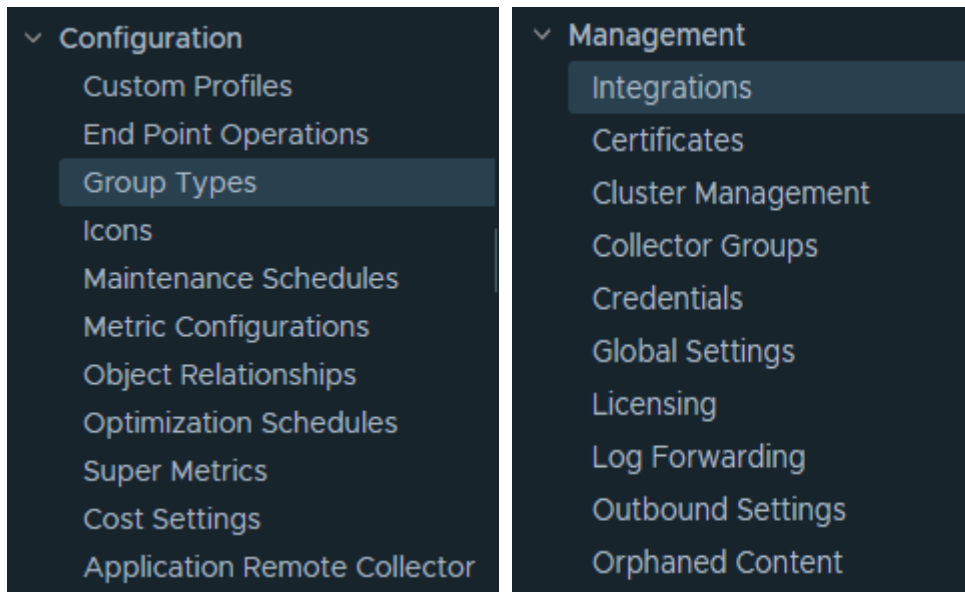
Configuration
Custom Profiles
End Point Operations
Group Types
Icons
Maintenance Schedules
Metric Configurations
Object Relationships
Optimization Schedules
Super Metrics
Cost Settings
Application Remote Collector

Management
Integrations
Certificates
Cluster Management
Collector Groups
Credentials
Global Settings
Licensing
Log Forwarding
Outbound Settings
Orphaned Content